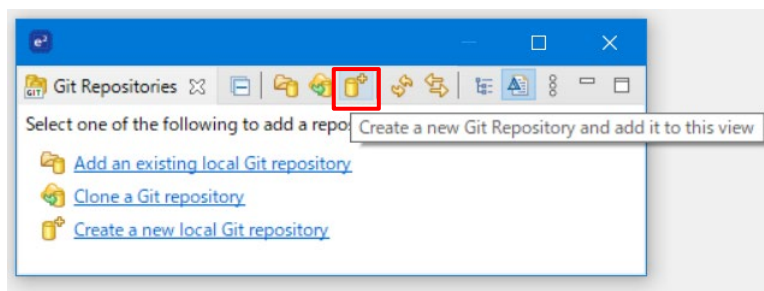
Git Repositories

Select one of the following to add a repo

Create a new Git Repository and add it to this view

Add an existing local Git repository

Clone a Git repository

Create a new local Git repository